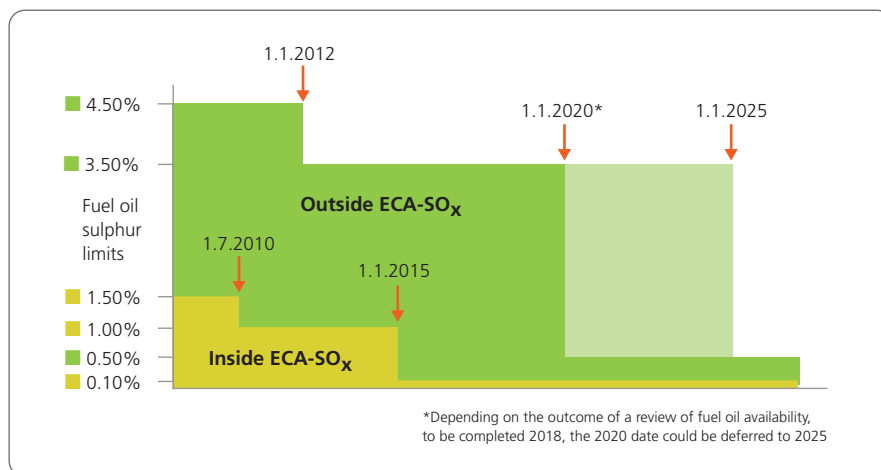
1.1.2012

4.50%

1.1.2020*

1.1.2025

3.50%

Outside ECA-$SO_X$

Fuel oil sulphur limits

1.7.2010

1.1.2015

1.50%

1.00%

0.50%

0.10%

Inside ECA-$SO_X$

*Depending on the outcome of a review of fuel oil availability, to be completed 2018, the 2020 date could be deferred to 2025